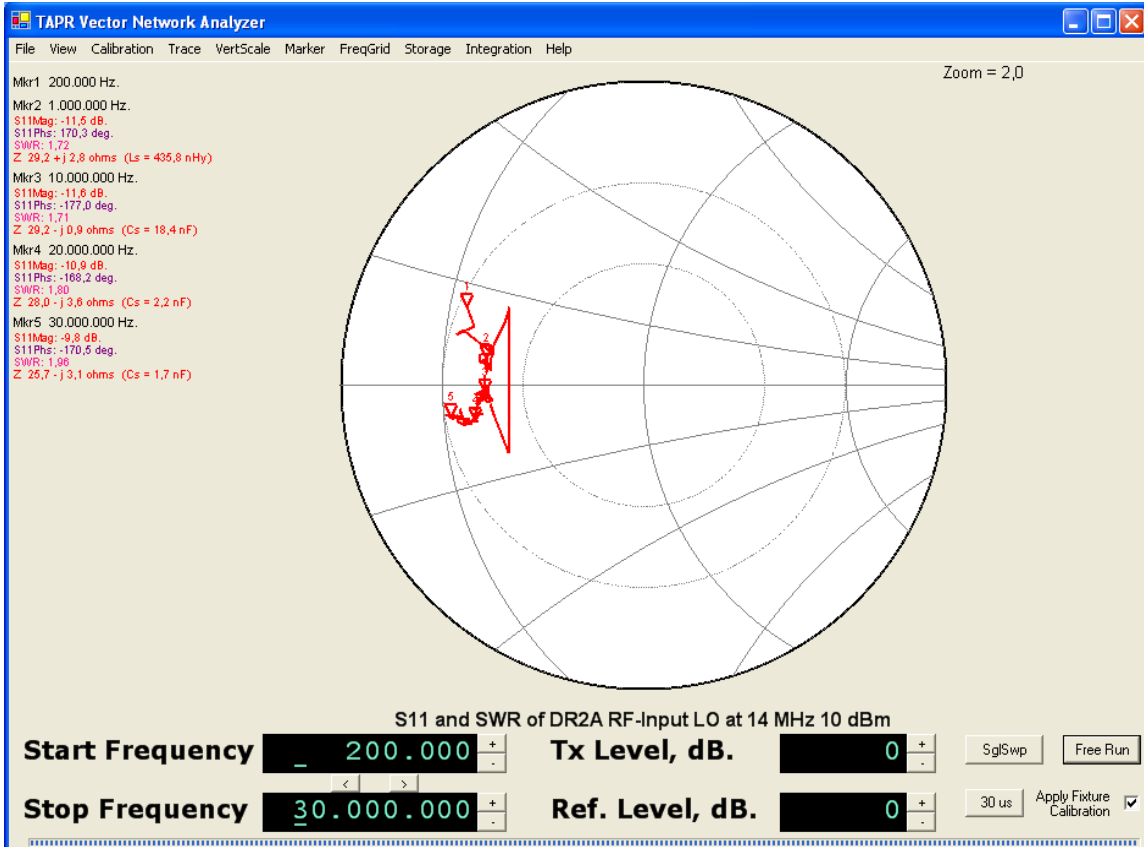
TAPR Vector Network Analyzer

File View Calibration Trace VertScale Marker FreqGrid Storage Integration Help

Zoom = 2,0

Mkr1 200.000 Hz.

Mkr2 1.000.000 Hz.
S11Mag: -11,5 dB.
S11Phs: 170,3 deg.
SWR: 1,72
Z 29,2 + j 2,8 ohms (Ls = 435,8 nHy)

Mkr3 10.000.000 Hz.
S11Mag: -11,6 dB.
S11Phs: -177,0 deg.
SWR: 1,71
Z 29,2 - j 0,9 ohms (Cs = 18,4 nF)

Mkr4 20.000.000 Hz.
S11Mag: -10,9 dB.
S11Phs: -168,2 deg.
SWR: 1,80
Z 28,0 - j 3,6 ohms (Cs = 2,2 nF)

Mkr5 30.000.000 Hz.
S11Mag: -9,8 dB.
S11Phs: -170,5 deg.
SWR: 1,96
Z 25,7 - j 3,1 ohms (Cs = 1,7 nF)

1
2
3
4
5

S11 and SWR of DR2A RF-Input LO at 14 MHz 10 dBm

Start Frequency _ 200.000 + -
Tx Level, dB. 0 + -
SglSwp
Free Run
< >
Stop Frequency 30.000.000 + -
Ref. Level, dB. 0 + -
30 us
Apply Fixture Calibration